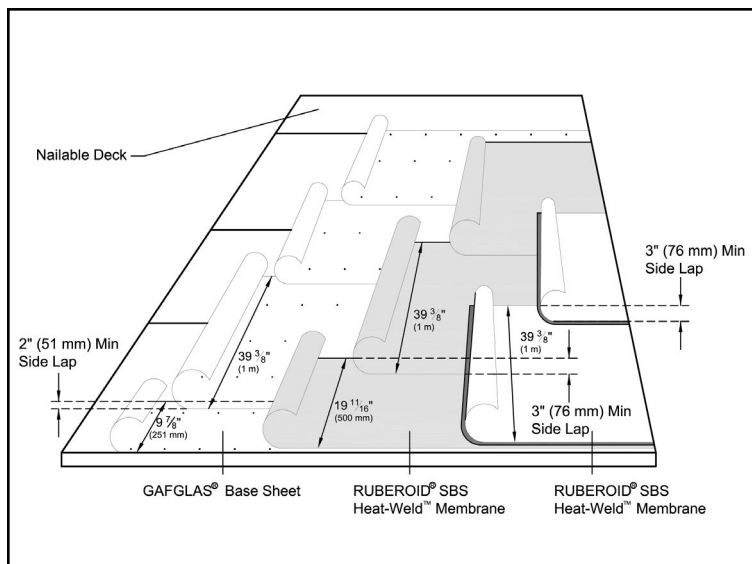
Nailable Deck

3" (76 mm) Min Side Lap

2" (51 mm) Min Side Lap

$39\frac{3}{8}$" (1 m)

$39\frac{3}{8}$" (1 m)

$39\frac{3}{8}$" (1 m)

$9\frac{7}{8}$" (251 mm)

$19\frac{11}{16}$" (500 mm)

3" (76 mm) Min Side Lap

GAFGLAS® Base Sheet

RUBEROID® SBS Heat-Weld™ Membrane

RUBEROID® SBS Heat-Weld™ Membrane